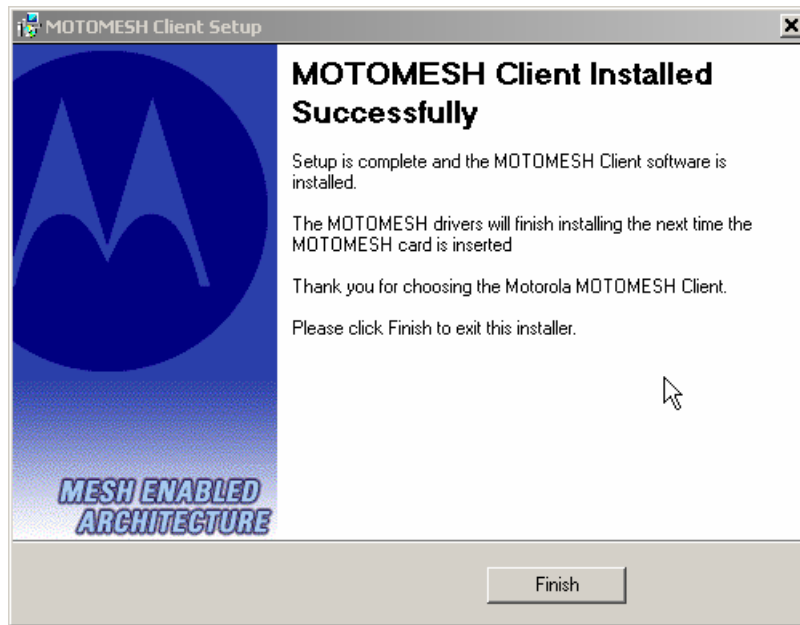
MOTOMESH Client Setup

×

MOTOMESH Client Installed Successfully

Setup is complete and the MOTOMESH Client software is installed.

The MOTOMESH drivers will finish installing the next time the MOTOMESH card is inserted

Thank you for choosing the Motorola MOTOMESH Client.

Please click Finish to exit this installer.

MESH ENABLED ARCHITECTURE

Finish